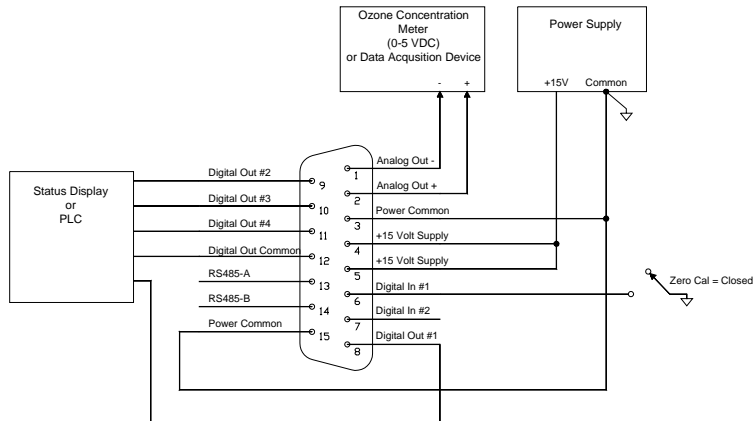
Ozone Concentration Meter (0-5 VDC) or Data Acqusition Device

- +

Power Supply

+15V Common

Status Display or PLC

Digital Out #2
Digital Out #3
Digital Out #4
Digital Out Common
RS485-A
RS485-B
Power Common

9
10
11
12
13
14
15

1
2
3
4
5
6
7
8

Analog Out -
Analog Out +
Power Common
+15 Volt Supply
+15 Volt Supply
Digital In #1
Digital In #2
Digital Out #1

Zero Cal = Closed